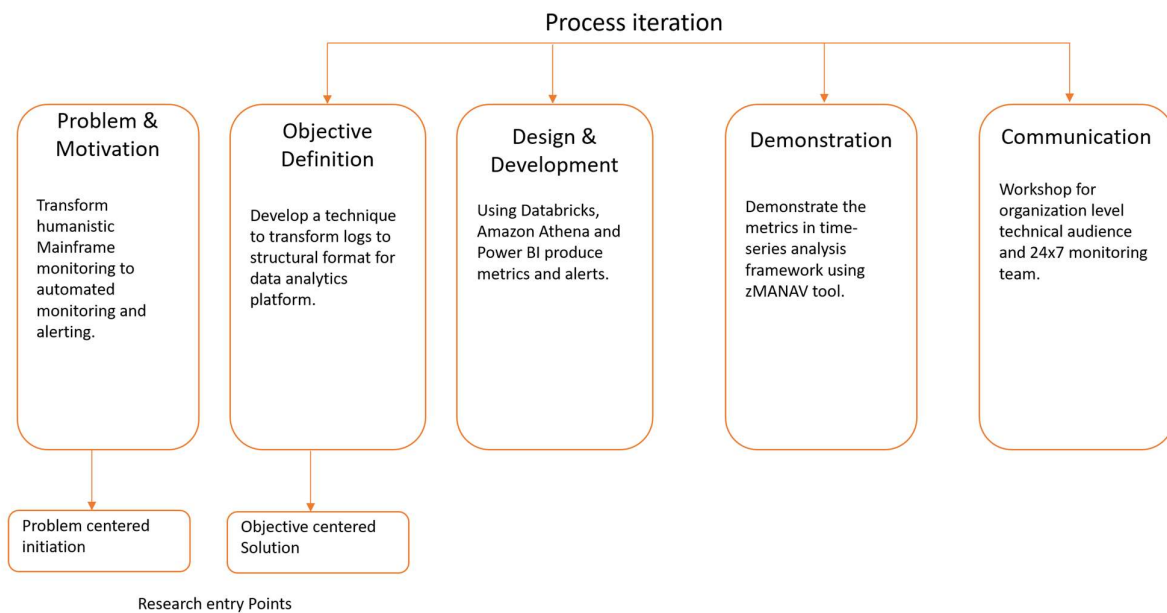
Process iteration

Problem & Motivation

Transform humanistic Mainframe monitoring to automated monitoring and alerting.

Objective Definition

Develop a technique to transform logs to structural format for data analytics platform.

Design & Development

Using Databricks, Amazon Athena and Power BI produce metrics and alerts.

Demonstration

Demonstrate the metrics in time-series analysis framework using zMANAV tool.

Communication

Workshop for organization level technical audience and 24x7 monitoring team.

Problem centered initiation

Objective centered Solution

Research entry Points